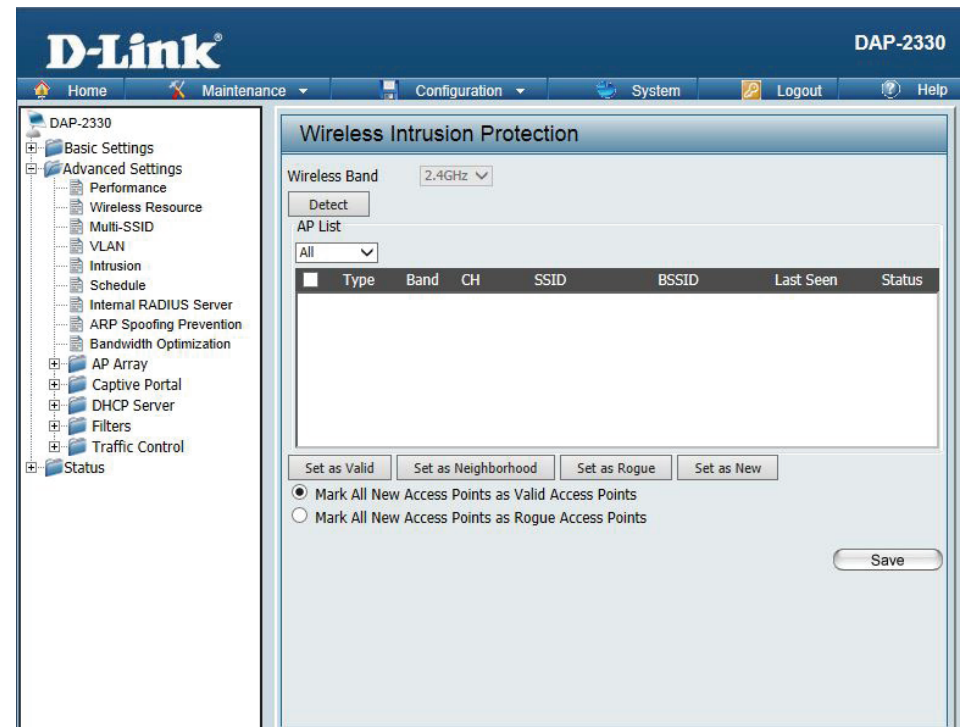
D-Link

DAP-2330

Home Maintenance Configuration System Logout Help

DAP-2330
Basic Settings
Advanced Settings
Performance
Wireless Resource
Multi-SSID
VLAN
Intrusion
Schedule
Internal RADIUS Server
ARP Spoofing Prevention
Bandwidth Optimization
AP Array
Captive Portal
DHCP Server
Filters
Traffic Control
Status

Wireless Intrusion Protection

Wireless Band 2.4GHz

Detect

AP List

All

| Type | Band | CH | SSID | BSSID | Last Seen | Status |
|---|---|---|---|---|---|---|

Set as Valid Set as Neighborhood Set as Rogue Set as New

Mark All New Access Points as Valid Access Points

Mark All New Access Points as Rogue Access Points

Save